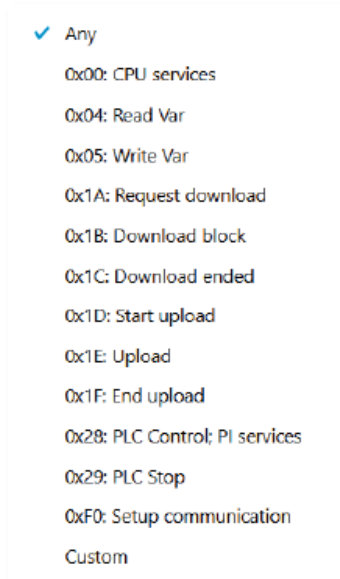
✓ Any
0x00: CPU services
0x04: Read Var
0x05: Write Var
0x1A: Request download
0x1B: Download block
0x1C: Download ended
0x1D: Start upload
0x1E: Upload
0x1F: End upload
0x28: PLC Control; PI services
0x29: PLC Stop
0xF0: Setup communication
Custom